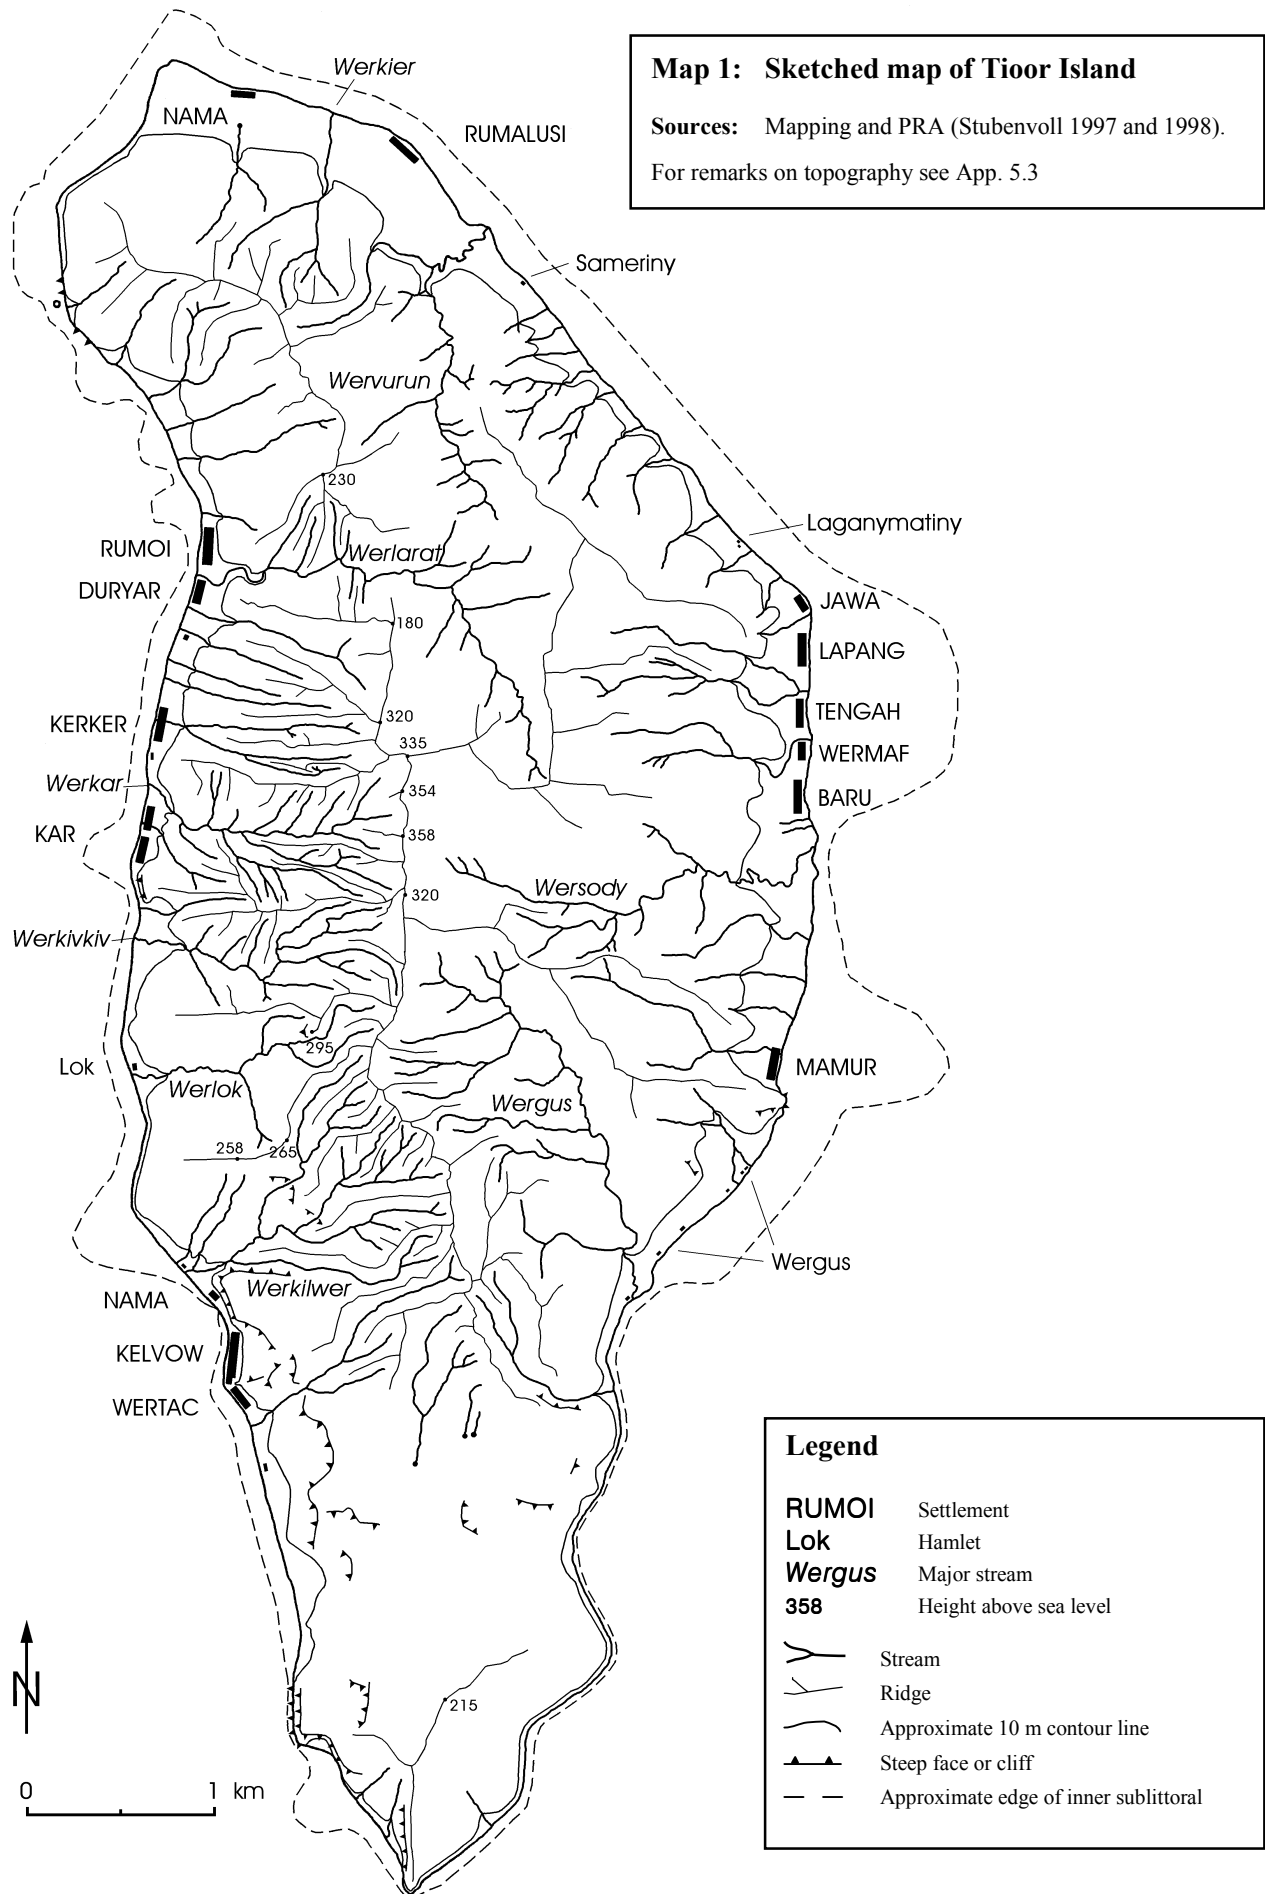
Map 1: Sketched map of Tioor Island

Sources: Mapping and PRA (Stubenvoll 1997 and 1998).

For remarks on topography see App. 5.3

Werkier
NAMA
RUMALUSI
Sameriny
Wervurun
230
Laganymatiny
RUMOI
Werlarat
DURYAR
180
JAWA
LAPANG
320
TENGAH
KERKER
335
WERMAF
Werkar
354
BARU
KAR
358
320
Wersody
Werkivkiv
295
Lok
Werlok
MAMUR
Wergus
258
265
Wergus
NAMA
Werkilwer
KELVOW
WERTAC
215
N
0 1 km

Legend

| | |
|---|---|
| RUMOI | Settlement |
| Lok | Hamlet |
| Wergus | Major stream |
| 358 | Height above sea level |
| | Stream |
| | Ridge |
| | Approximate 10 m contour line |
| | Steep face or cliff |
| | Approximate edge of inner sublittoral |